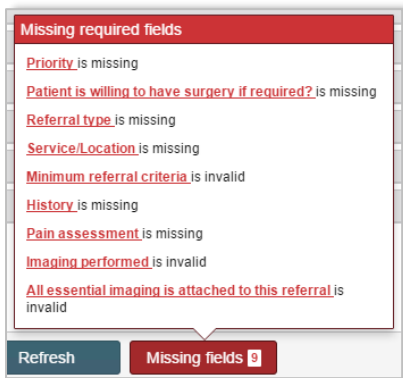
Missing required fields

Priority is missing

Patient is willing to have surgery if required? is missing

Referral type is missing

Service/Location is missing

Minimum referral criteria is invalid

History is missing

Pain assessment is missing

Imaging performed is invalid

All essential imaging is attached to this referral is invalid

Refresh

Missing fields 9